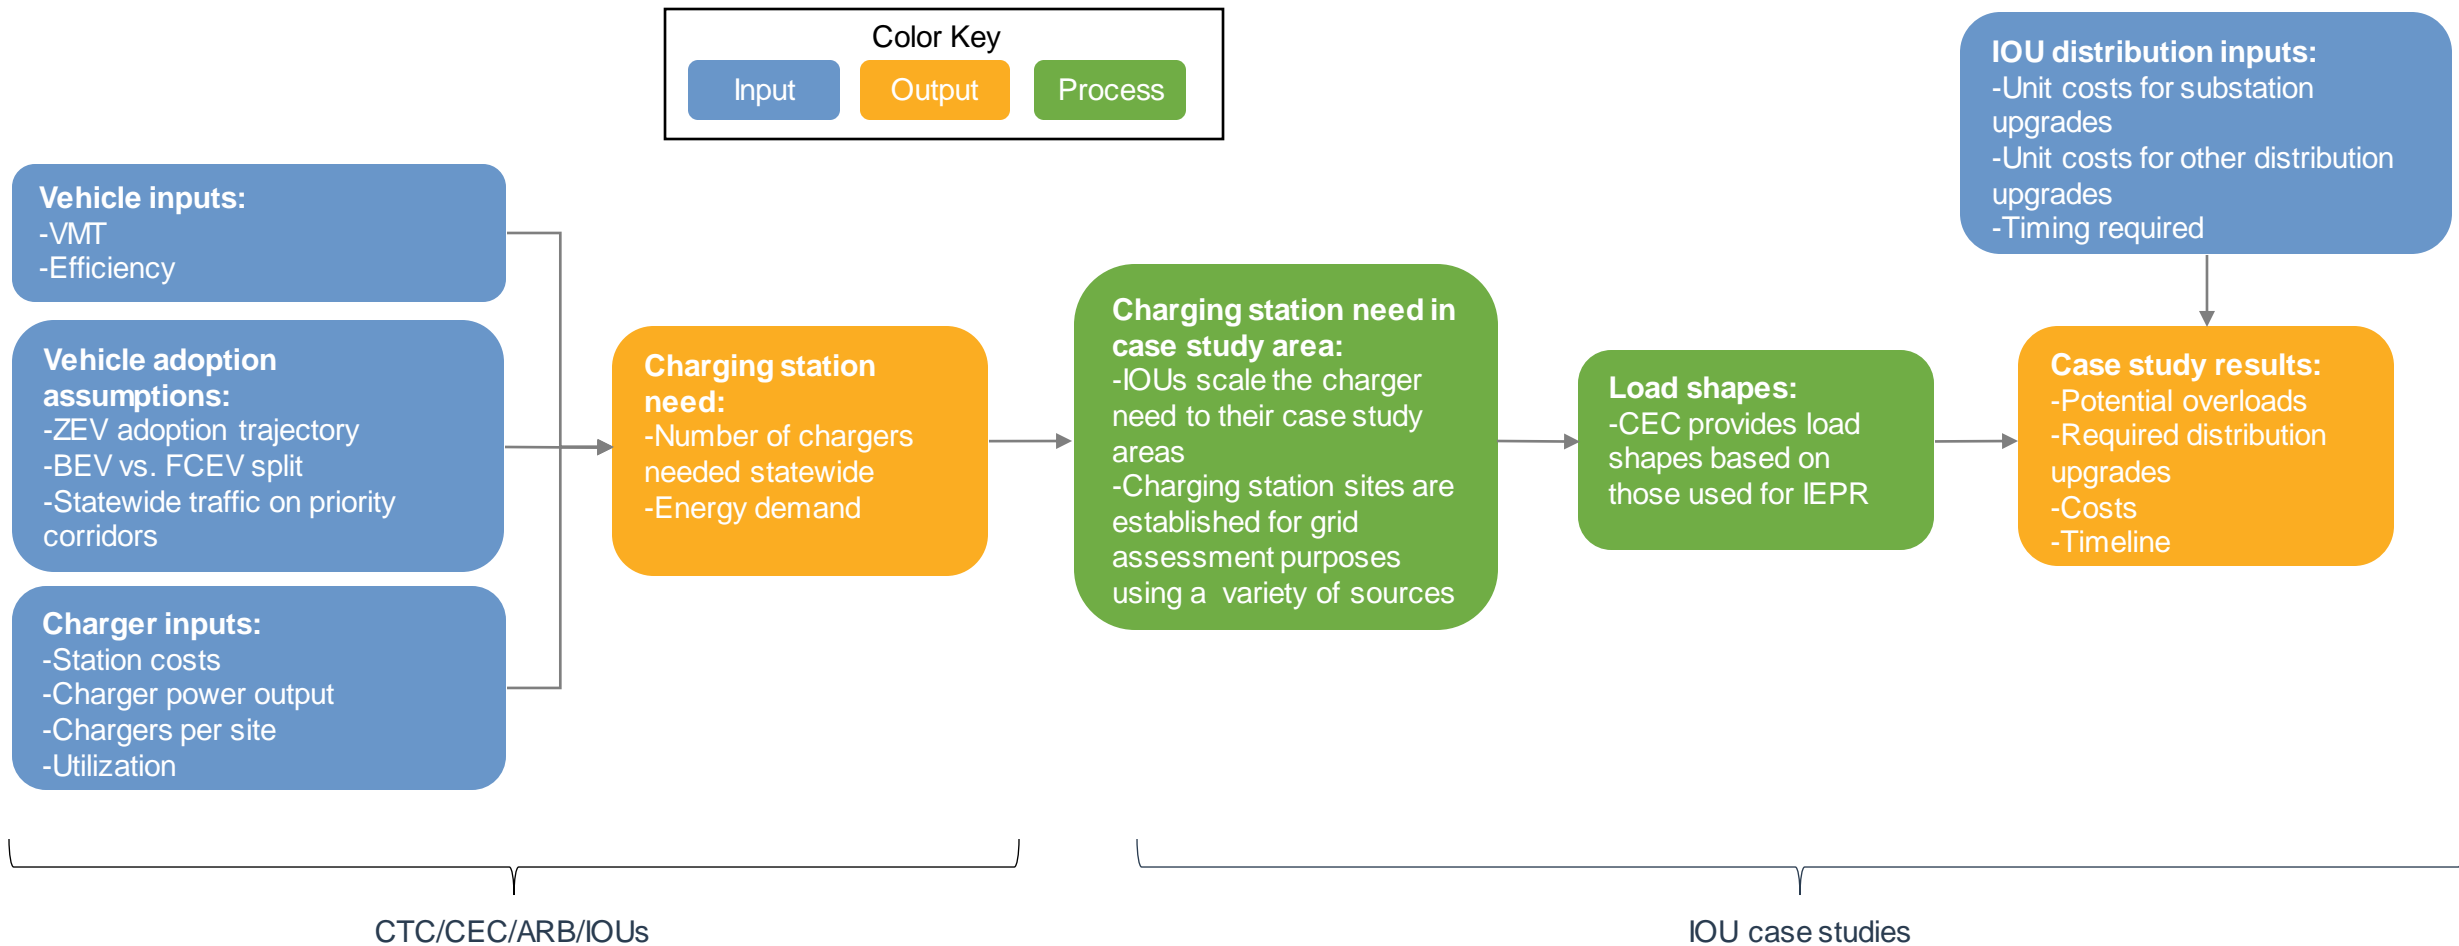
Color Key

Input

Output

Process

IOU distribution inputs:
-Unit costs for substation upgrades
-Unit costs for other distribution upgrades
-Timing required

Vehicle inputs:
-VMT
-Efficiency

Vehicle adoption assumptions:
-ZEV adoption trajectory
-BEV vs. FCEV split
-Statewide traffic on priority corridors

Charger inputs:
-Station costs
-Charger power output
-Chargers per site
-Utilization

Charging station need:
-Number of chargers needed statewide
-Energy demand

Charging station need in case study area:
-IOUs scale the charger need to their case study areas
-Charging station sites are established for grid assessment purposes using a variety of sources

Load shapes:
-CEC provides load shapes based on those used for IEPR

Case study results:
-Potential overloads
-Required distribution upgrades
-Costs
-Timeline

CTC/CEC/ARB/IOUs

IOU case studies